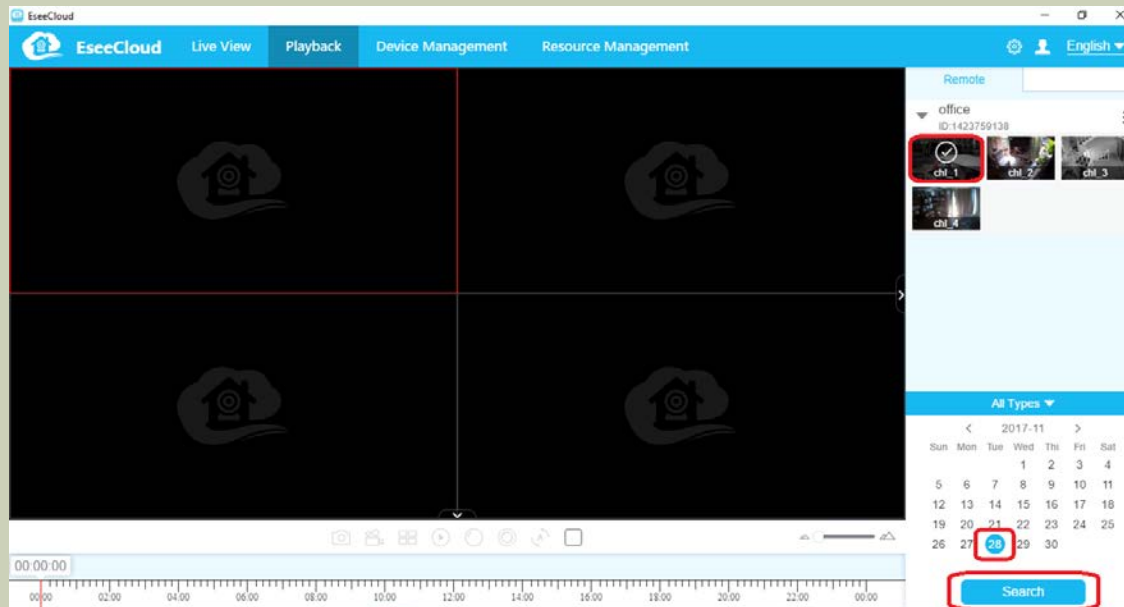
EseeCloud

EseeCloud Live View Playback Device Management Resource Management English

Remote

office
ID:1423759138

chl_1 chl_2 chl_3
chl_4

All Types

< 2017-11 >

| Sun | Mon | Tue | Wed | Thu | Fri | Sat |
|---|---|---|---|---|---|---|
| | | | 1 | 2 | 3 | 4 |
| 5 | 6 | 7 | 8 | 9 | 10 | 11 |
| 12 | 13 | 14 | 15 | 16 | 17 | 18 |
| 19 | 20 | 21 | 22 | 23 | 24 | 25 |
| 26 | 27 | 28 | 29 | 30 | | |

Search

00:00:00

00:00 02:00 04:00 06:00 08:00 10:00 12:00 14:00 16:00 18:00 20:00 22:00 00:00